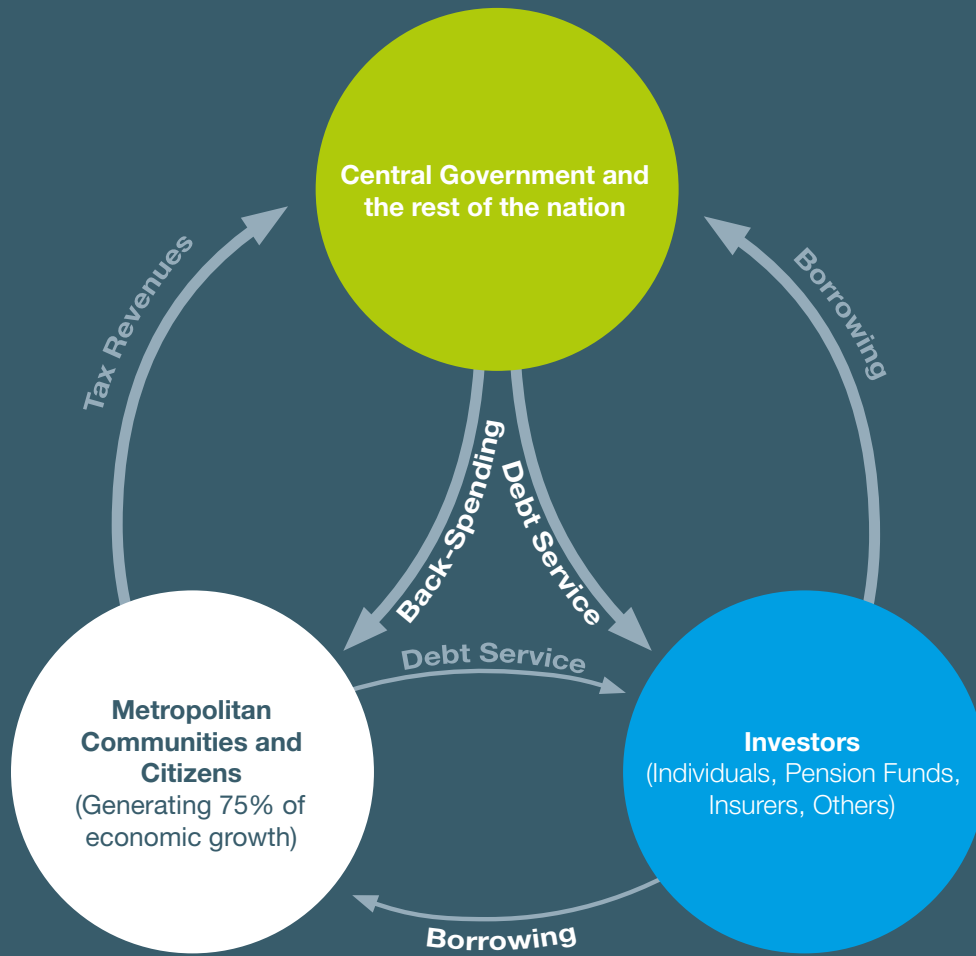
Central Government and the rest of the nation

Tax Revenues

Borrowing

Back-Spending

Debt Service

Debt Service

Metropolitan Communities and Citizens
(Generating 75% of economic growth)

Investors
(Individuals, Pension Funds, Insurers, Others)

Borrowing